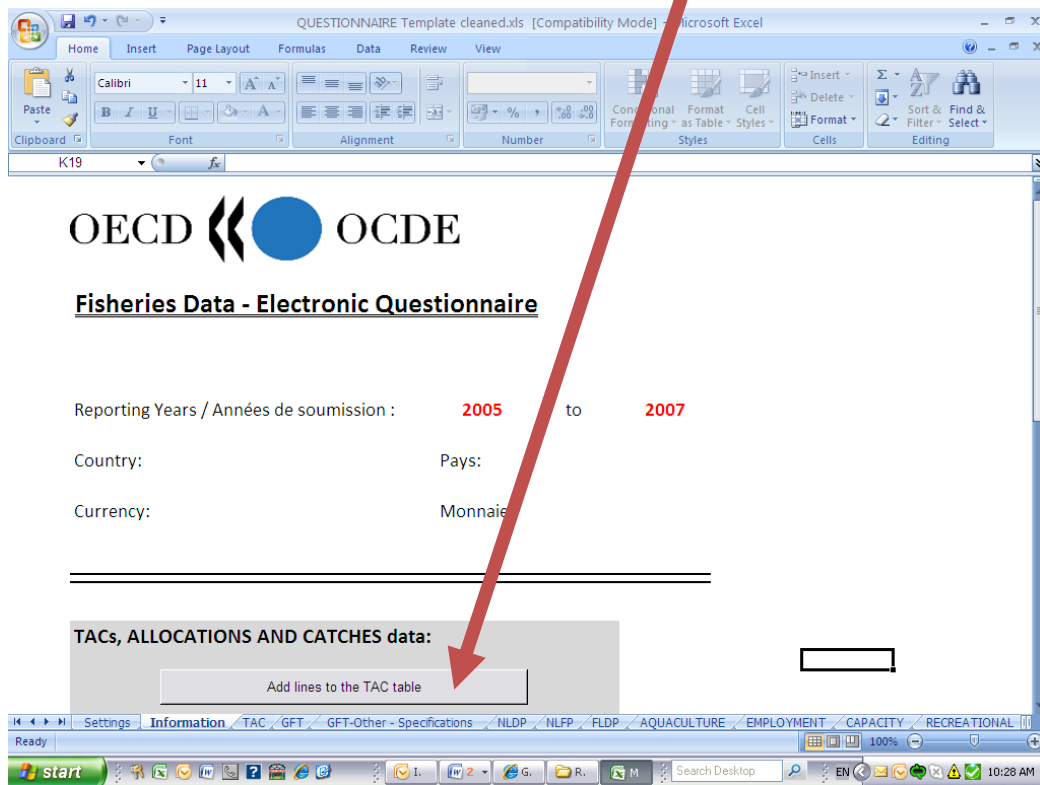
QUESTIONNAIRE Template cleaned.xls [Compatibility Mode] - Microsoft Excel

Home Insert Page Layout Formulas Data Review View

Paste
Clipboard
Calibri 11
B I U
Font
Alignment
Number
Conditional Formatting
Format as Table
Cell Styles
Styles
Insert
Delete
Format
Cells
Sort & Filter
Find & Select
Editing

K19 $f_x$

OECD OCDE

Fisheries Data - Electronic Questionnaire

Reporting Years / Années de soumission : 2005 to 2007

Country: Pays:

Currency: Monnaie

TACs, ALLOCATIONS AND CATCHES data:

Add lines to the TAC table

Settings Information TAC GFT GFT-Other - Specifications NLDP NLFP FLDP AQUACULTURE EMPLOYMENT CAPACITY RECREATIONAL

Ready 100%

start I. 2 G. R. M Search Desktop EN 10:28 AM